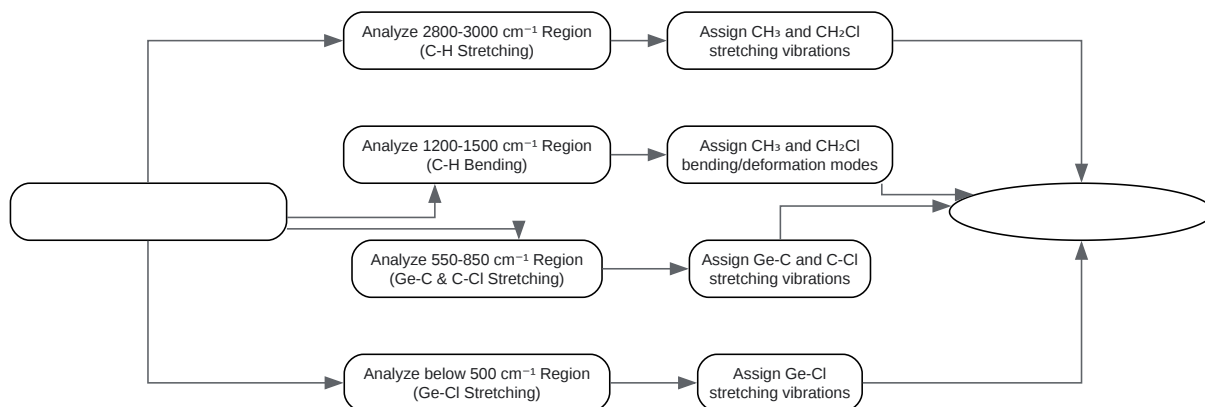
Analyze 2800-3000 cm$^{-1}$ Region (C-H Stretching)

Assign $CH_3$ and $CH_2Cl$ stretching vibrations

Analyze 1200-1500 cm$^{-1}$ Region (C-H Bending)

Assign $CH_3$ and $CH_2Cl$ bending/deformation modes

Analyze 550-850 cm$^{-1}$ Region (Ge-C & C-Cl Stretching)

Assign Ge-C and C-Cl stretching vibrations

Analyze below 500 cm$^{-1}$ Region (Ge-Cl Stretching)

Assign Ge-Cl stretching vibrations